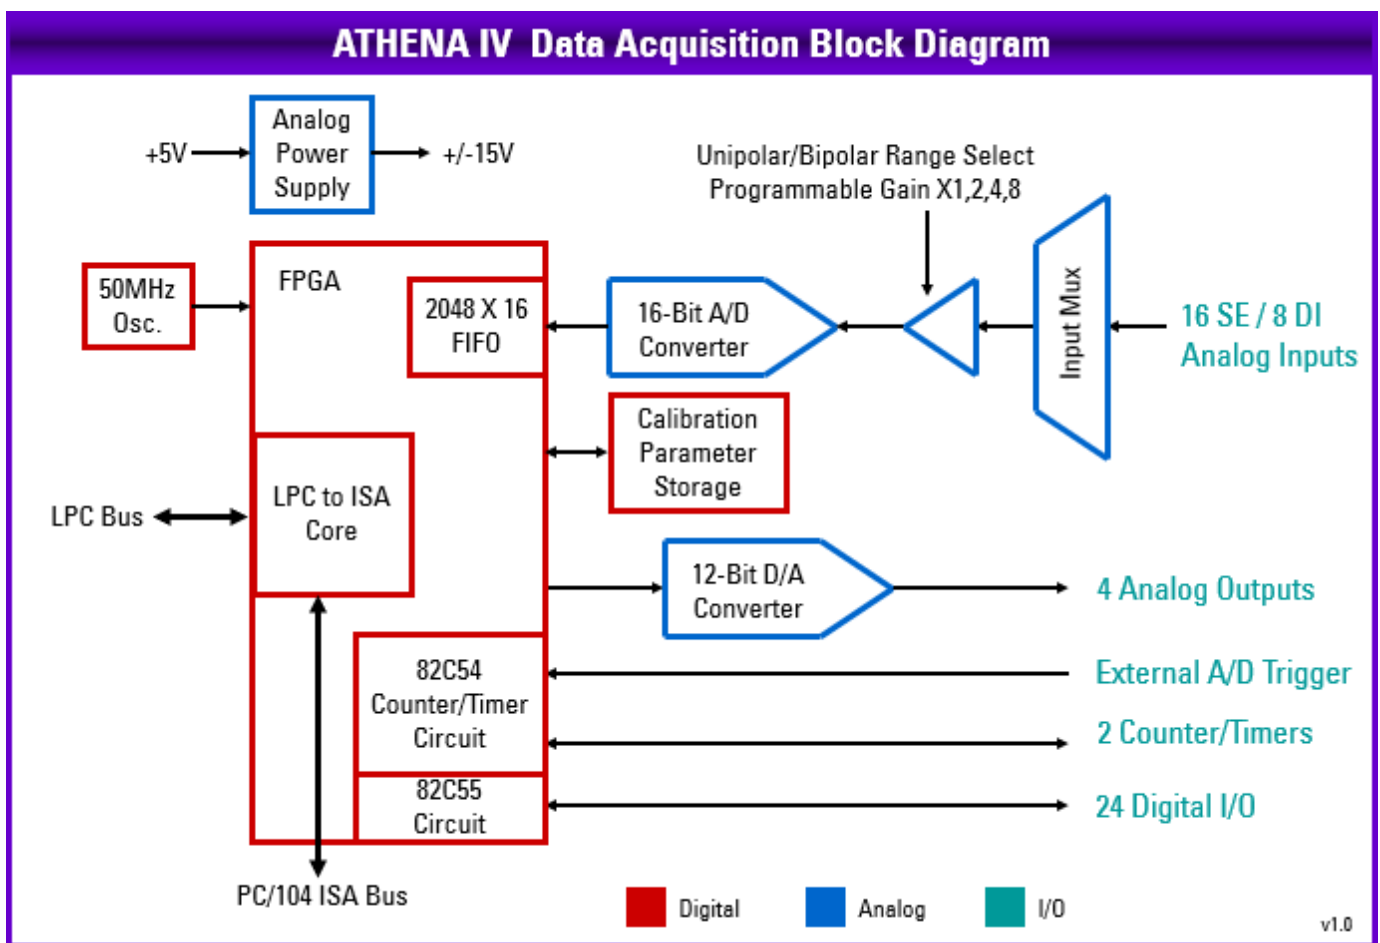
ATHENA IV Data Acquisition Block Diagram

+5V

Analog Power Supply

+/-15V

Unipolar/Bipolar Range Select
Programmable Gain X1,2,4,8

50MHz Osc.

FPGA

2048 X 16 FIFO

16-Bit A/D Converter

Input Mux

16 SE / 8 DI
Analog Inputs

Calibration Parameter Storage

LPC Bus

LPC to ISA Core

12-Bit D/A Converter

4 Analog Outputs

82C54 Counter/Timer Circuit

External A/D Trigger

2 Counter/Timers

82C55 Circuit

24 Digital I/O

PC/104 ISA Bus

Digital

Analog

I/O

v1.0